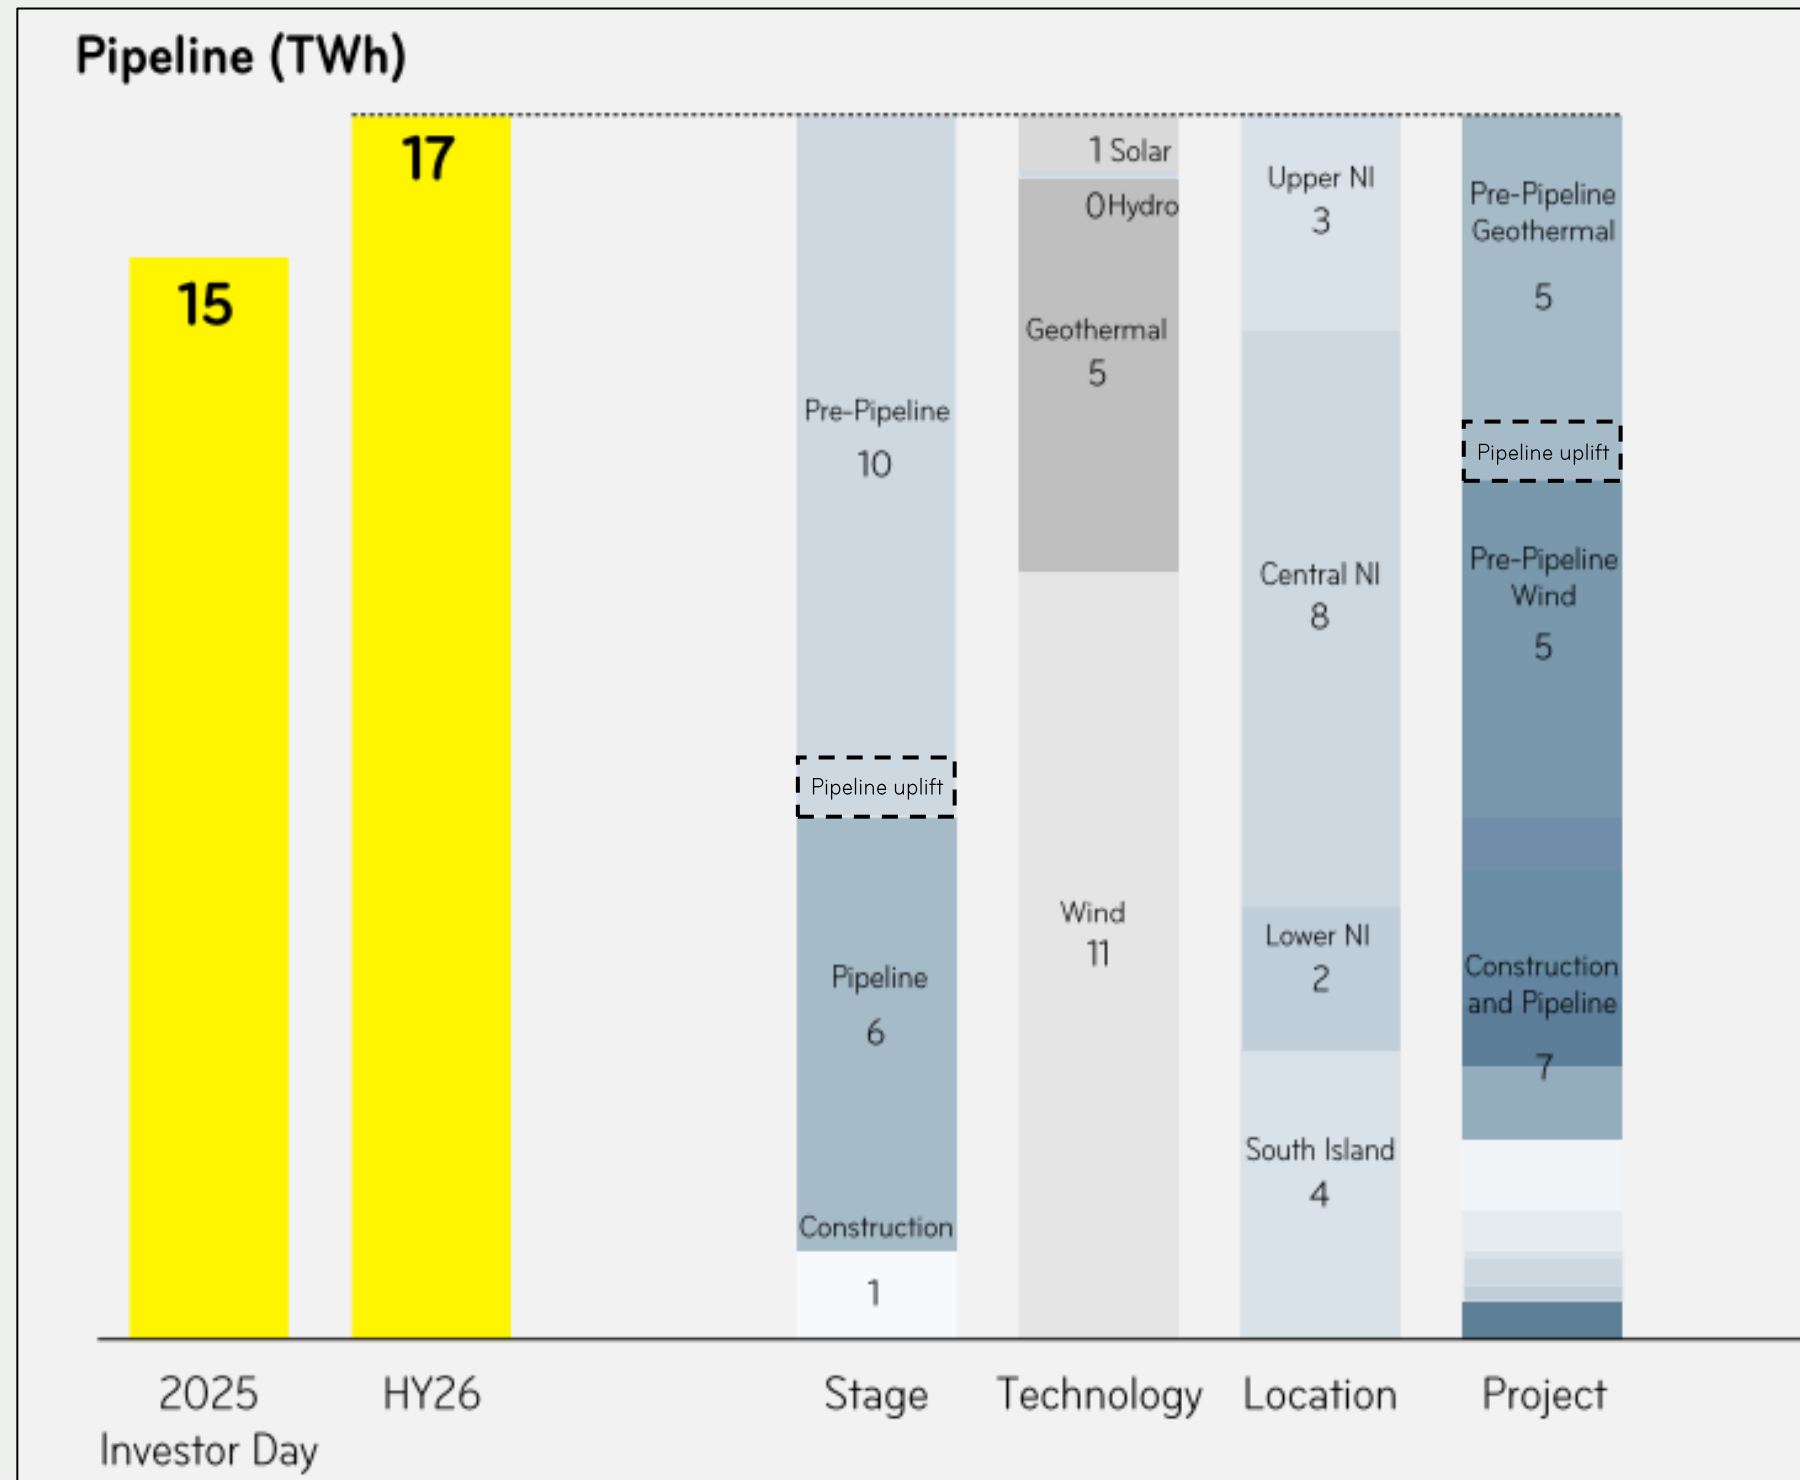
Pipeline (TWh)

15

17

Pre-Pipeline
10

Pipeline uplift

Pipeline
6

Construction
1

1 Solar

0 Hydro

Geothermal
5

Wind
11

Upper NI
3

Central NI
8

Lower NI
2

South Island
4

Pre-Pipeline Geothermal
5

Pipeline uplift

Pre-Pipeline Wind
5

Construction and Pipeline
7

2025 Investor Day

HY26

Stage

Technology

Location

Project